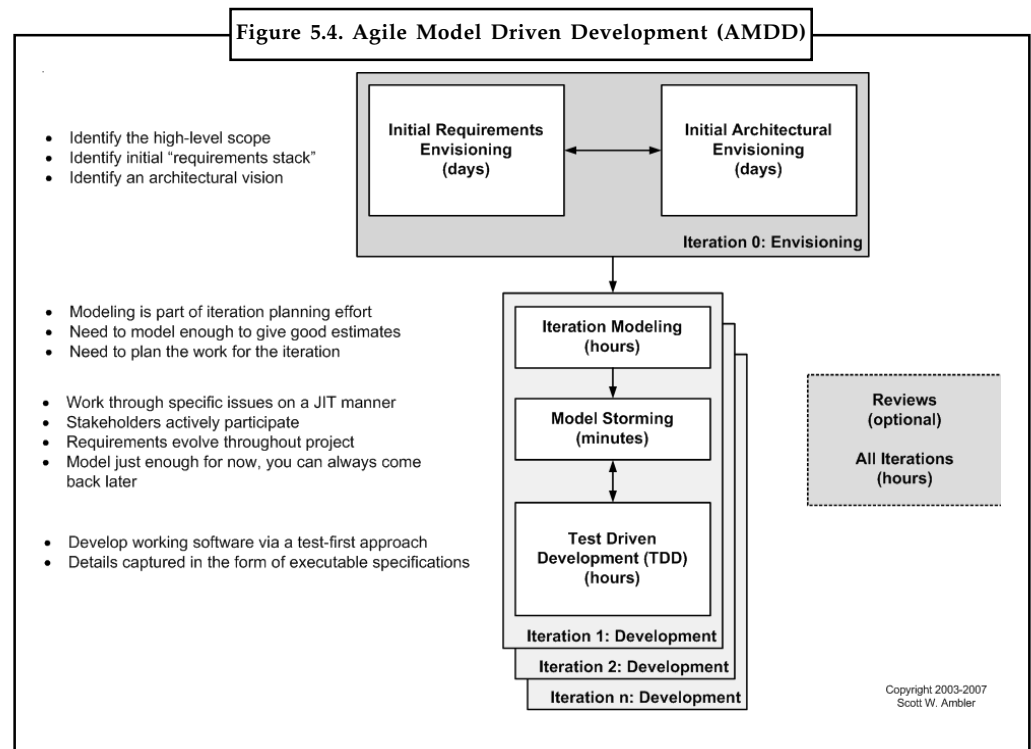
Figure 5.4. Agile Model Driven Development (AMDD)

- Identify the high-level scope
- Identify initial "requirements stack"
- Identify an architectural vision

Initial Requirements Envisioning (days)

Initial Architectural Envisioning (days)

Iteration 0: Envisioning

- Modeling is part of iteration planning effort
- Need to model enough to give good estimates
- Need to plan the work for the iteration

Iteration Modeling (hours)

- Work through specific issues on a JIT manner
- Stakeholders actively participate
- Requirements evolve throughout project
- Model just enough for now, you can always come back later

Model Storming (minutes)

Reviews (optional)

All Iterations (hours)

- Develop working software via a test-first approach
- Details captured in the form of executable specifications

Test Driven Development (TDD) (hours)

Iteration 1: Development

Iteration 2: Development

Iteration n: Development

Copyright 2003-2007 Scott W. Ambler